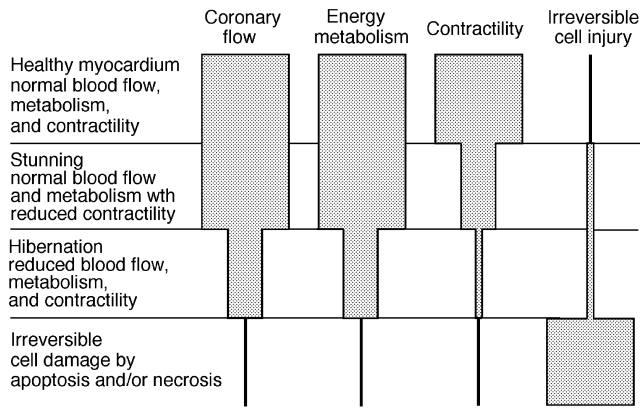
| | Coronary flow | Energy metabolism | Contractility | Irreversible cell injury |
|---|---|---|---|---|
| Healthy myocardium normal blood flow, metabolism, and contractility | | | | |
| Stunning normal blood flow and metabolism wth reduced contractility | | | | |
| Hibernation reduced blood flow, metabolism, and contractility | | | | |
| Irreversible cell damage by apoptosis and/or necrosis | | | | |